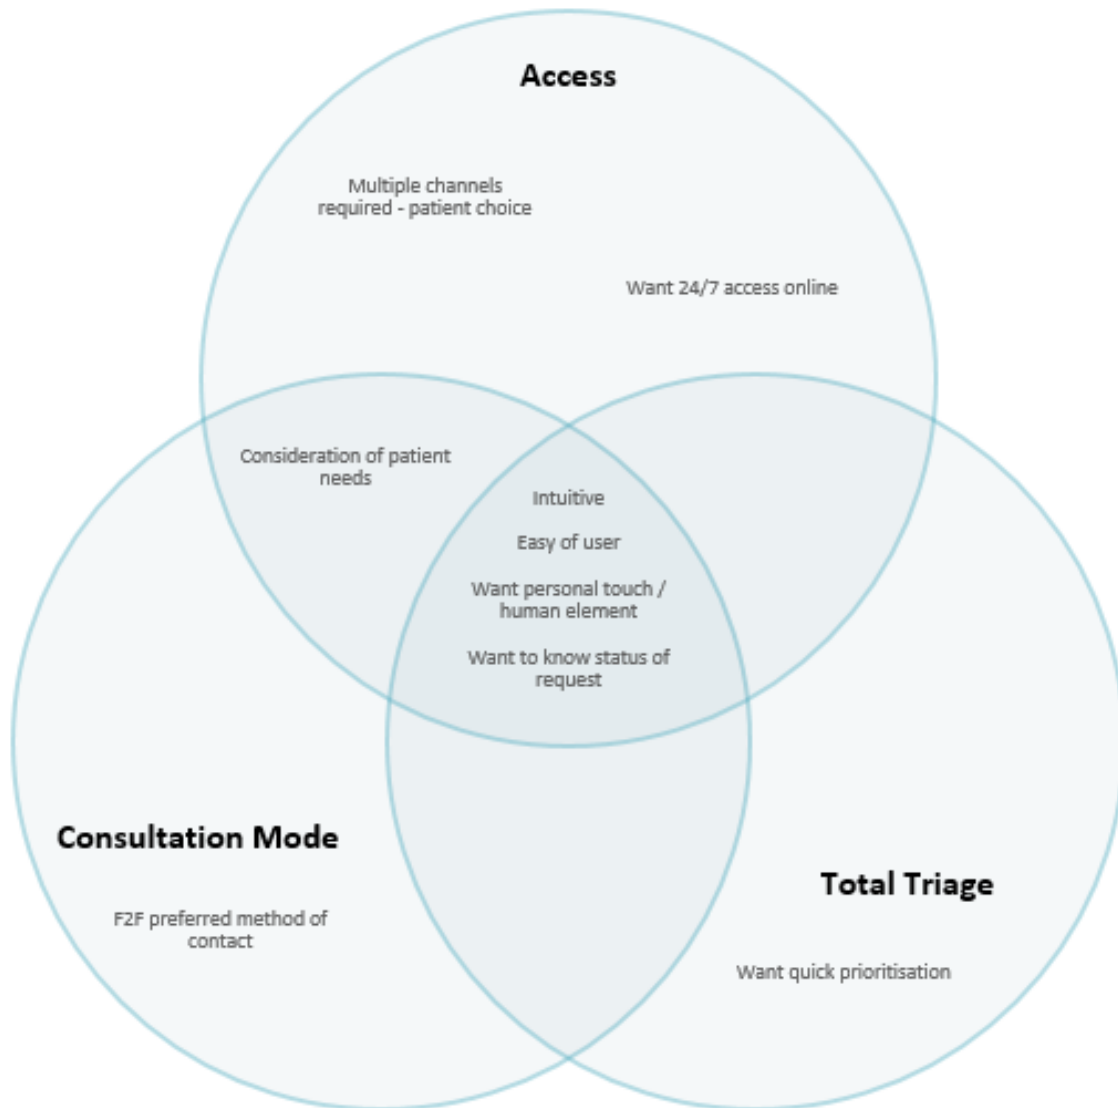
Access

Multiple channels required - patient choice

Want 24/7 access online

Consideration of patient needs

Intuitive

Easy of user

Want personal touch / human element

Want to know status of request

Consultation Mode

F2F preferred method of contact

Total Triage

Want quick prioritisation